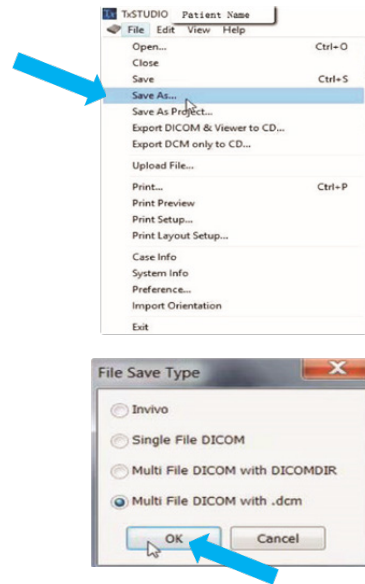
TxSTUDIO Patient Name

File Edit View Help

Open... Ctrl+O
Close
Save Ctrl+S
Save As...
Save As Project...
Export DICOM & Viewer to CD...
Export DCM only to CD...
Upload File...
Print... Ctrl+P
Print Preview
Print Setup...
Print Layout Setup...
Case Info
System Info
Preference...
Import Orientation
Exit

File Save Type

Invivo
Single File DICOM
Multi File DICOM with DICOMDIR
Multi File DICOM with .dcm

OK
Cancel